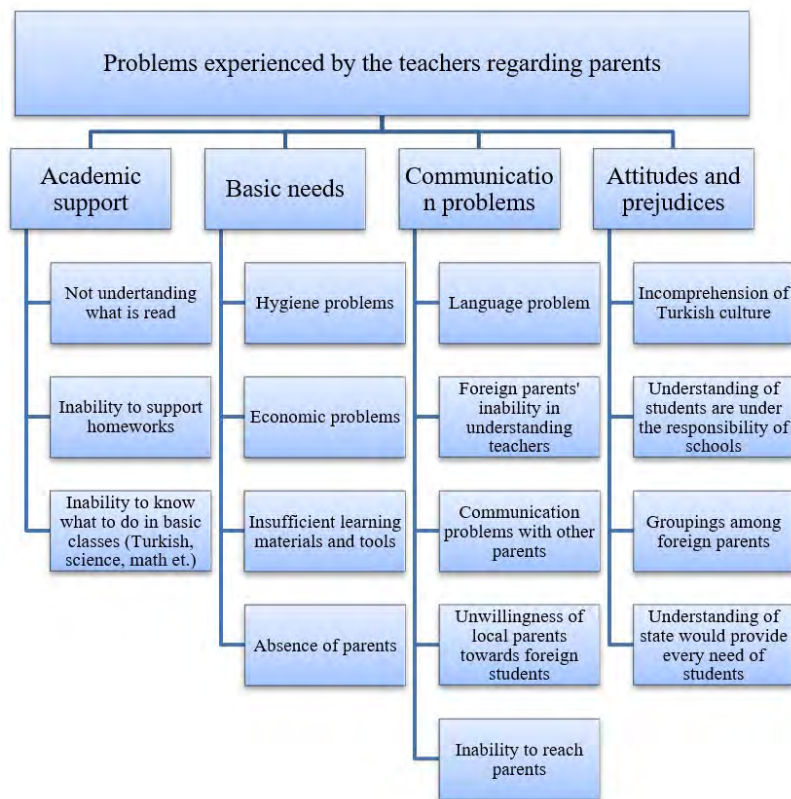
Problems experienced by the teachers regarding parents

Academic support

Not undertanding what is read

Inability to support homeworks

Inability to know what to do in basic classes (Turkish, science, math et.)

Basic needs

Hygiene problems

Economic problems

Insufficient learning materials and tools

Absence of parents

Communication problems

Language problem

Foreign parents' inability in understanding teachers

Communication problems with other parents

Unwillingness of local parents towards foreign students

Inability to reach parents

Attitudes and prejudices

Incomprehension of Turkish culture

Understanding of students are under the responsibility of schools

Groupings among foreign parents

Understanding of state would provide every need of students